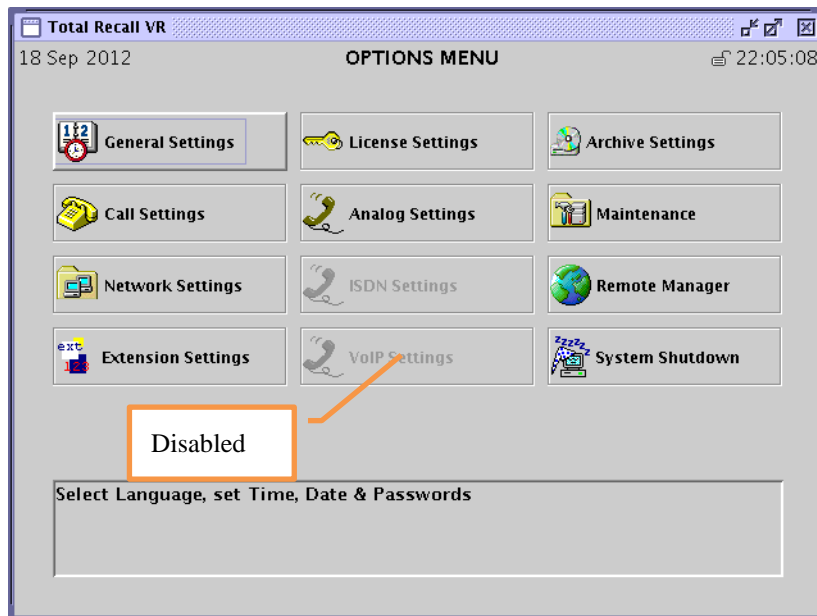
Total Recall VR

18 Sep 2012

OPTIONS MENU

22:05:08

General Settings

License Settings

Archive Settings

Call Settings

Analog Settings

Maintenance

Network Settings

ISDN Settings

Remote Manager

ext 123

Extension Settings

VoIP Settings

System Shutdown

Disabled

Select Language, set Time, Date & Passwords